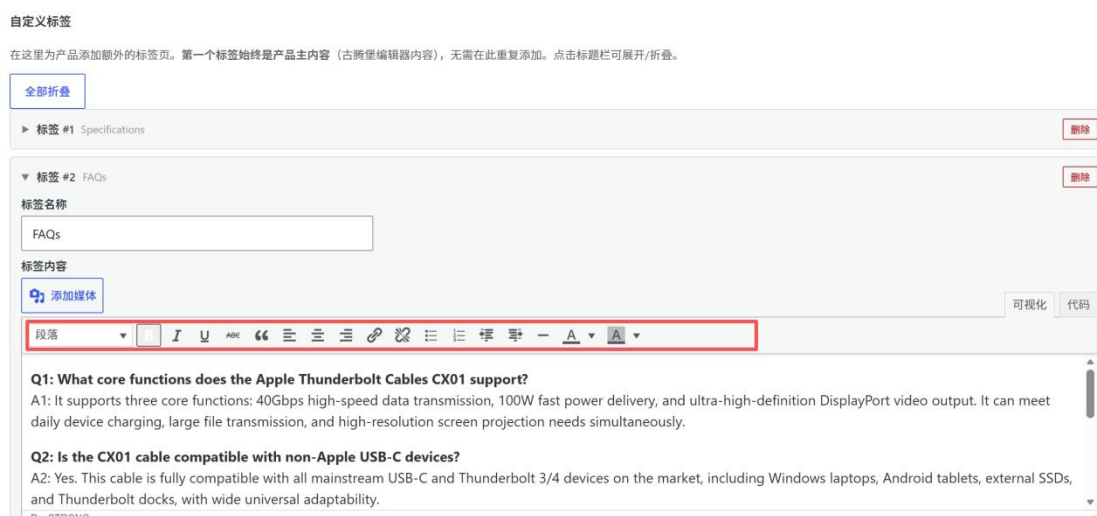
自定义标签

在这里为产品添加额外的标签页。**第一个标签始终是产品主内容**（古腾堡编辑器内容），无需在此重复添加。点击标题栏可展开/折叠。

全部折叠

▶ 标签 #1 Specifications

删除

▼ 标签 #2 FAQs

删除

标签名称

FAQs

标签内容

添加媒体

可视化 代码

段落

**Q1: What core functions does the Apple Thunderbolt Cables CX01 support?**
A1: It supports three core functions: 40Gbps high-speed data transmission, 100W fast power delivery, and ultra-high-definition DisplayPort video output. It can meet daily device charging, large file transmission, and high-resolution screen projection needs simultaneously.

**Q2: Is the CX01 cable compatible with non-Apple USB-C devices?**
A2: Yes. This cable is fully compatible with all mainstream USB-C and Thunderbolt 3/4 devices on the market, including Windows laptops, Android tablets, external SSDs, and Thunderbolt docks, with wide universal adaptability.

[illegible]